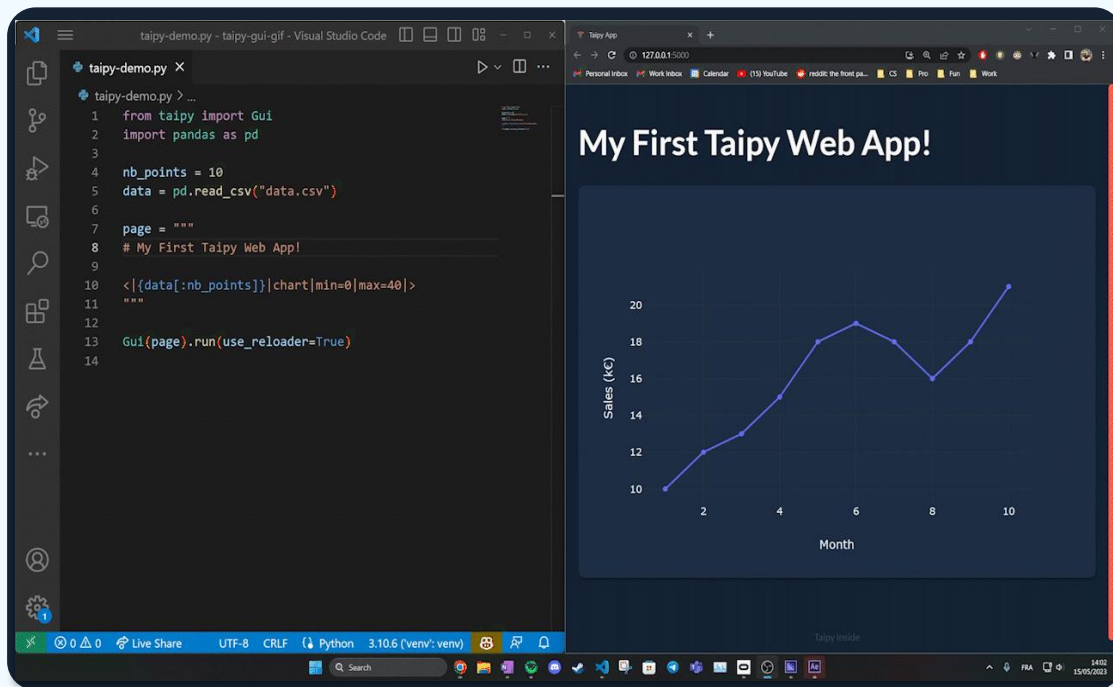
taipy-demo.py - taipy-gui-gif - Visual Studio Code

taipy-demo.py ×

taipy-demo.py > ...

1 from taipy import Gui
2 import pandas as pd
3
4 nb_points = 10
5 data = pd.read_csv("data.csv")
6
7 page = """
8 # My First Taipy Web App!
9
10 <|{data[:nb_points]}|chart|min=0|max=40|>
11 """
12
13 Gui(page).run(use_reloader=True)
14

Taipy App ×

127.0.0.1:5000

Personal Inbox | Work Inbox | Calendar | (15) YouTube | reddit: the front pa... | CS | Pro | Fun | Work

My First Taipy Web App!

20
18
16
14
12
10
Sales (k€)
2 4 6 8 10
Month

Taipy inside

⊗ 0 ⚠ 0 Live Share UTF-8 CRLF { } Python 3.10.6 ('venv': venv)

Search

FRA 14:02 15/05/2023